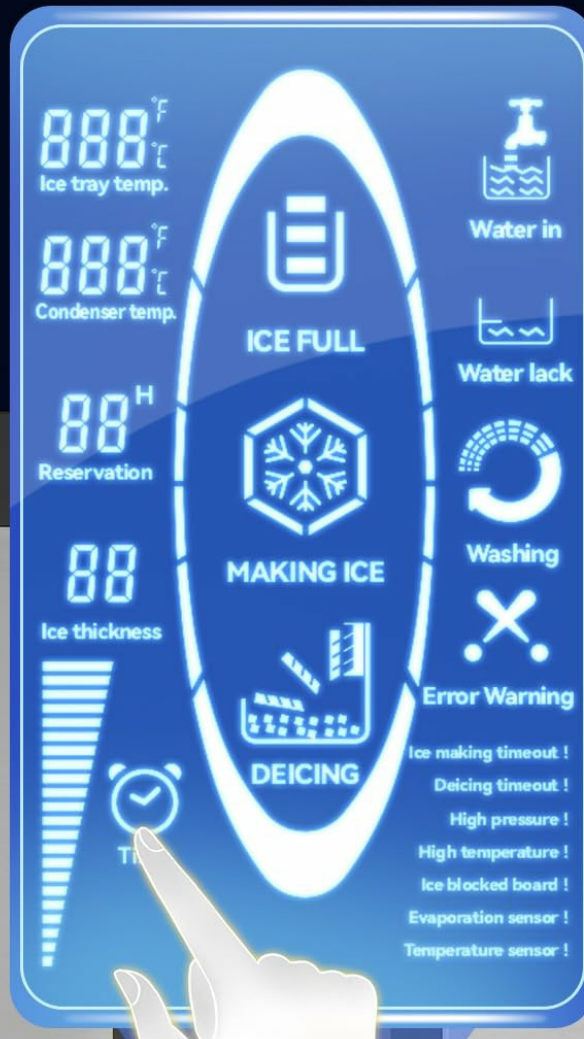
888 °F °C
Ice tray temp.

888 °F °C
Condenser temp.

88 H
Reservation

88
Ice thickness

Ti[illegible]

ICE FULL

MAKING ICE

DEICING

Water in

Water lack

Washing

Error Warning

Ice making timeout !
Deicing timeout !
High pressure !
High temperature !
Ice blocked board !
Evaporation sensor !
Temperature sensor !